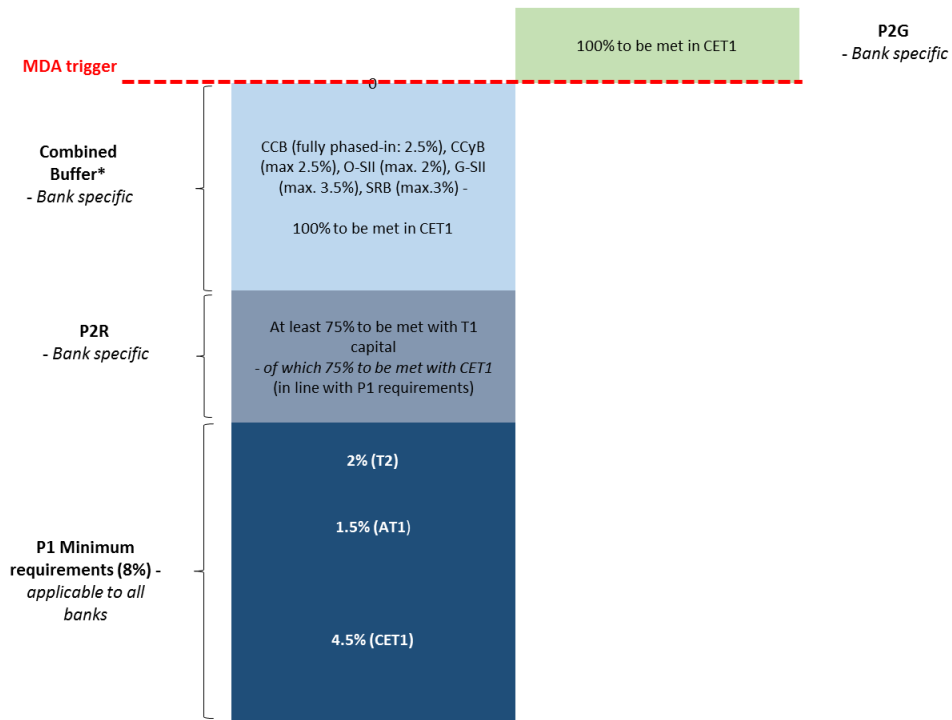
100% to be met in CET1

P2G
- Bank specific

MDA trigger

0

Combined Buffer*
- Bank specific

CCB (fully phased-in: 2.5%), CCyB (max 2.5%), O-SII (max. 2%), G-SII (max. 3.5%), SRB (max.3%) -

100% to be met in CET1

P2R
- Bank specific

At least 75% to be met with T1 capital
- of which 75% to be met with CET1
(in line with P1 requirements)

2% (T2)

1.5% (AT1)

P1 Minimum requirements (8%) -
applicable to all banks

4.5% (CET1)